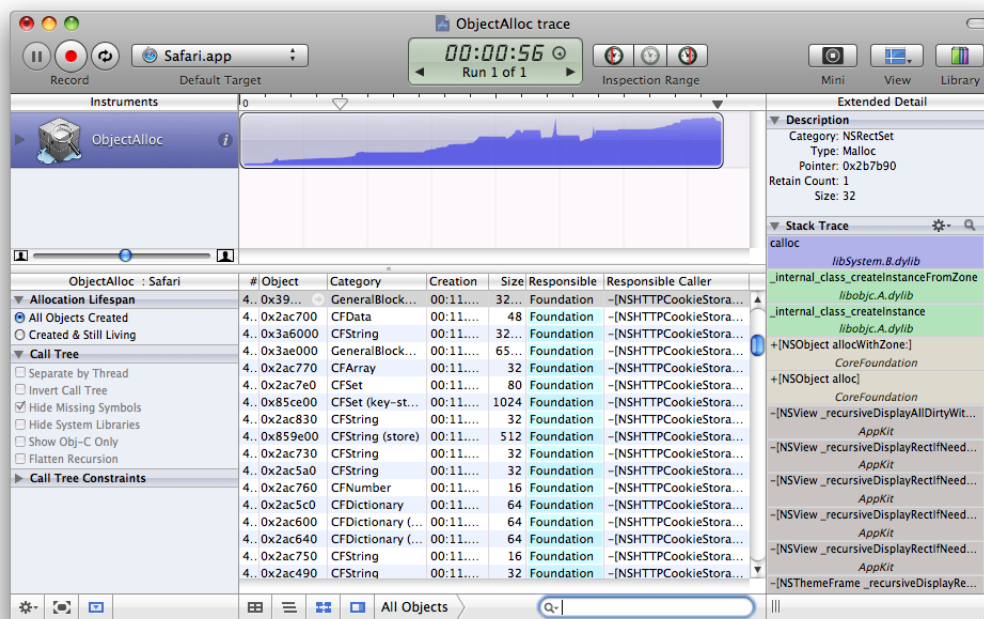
ObjectAlloc trace

Record

Safari.app

Default Target

00:00:56

Run 1 of 1

Inspection Range

Mini

View

Library

Instruments

0

Extended Detail

ObjectAlloc

Description

Category: NSRectSet
Type: Malloc
Pointer: 0x2b7b90
Retain Count: 1
Size: 32

Stack Trace

calloc
libSystem.B.dylib
_internal_class_createInstanceFromZone
libobjc.A.dylib
_internal_class_createInstance
libobjc.A.dylib
+[NSObject allocWithZone:]
CoreFoundation
+[NSObject alloc]
CoreFoundation
-[NSView _recursiveDisplayAllDirtyWit...
AppKit
-[NSView _recursiveDisplayRectIfNeed...
AppKit
-[NSView _recursiveDisplayRectIfNeed...
AppKit
-[NSView _recursiveDisplayRectIfNeed...
AppKit
-[NSView _recursiveDisplayRectIfNeed...
AppKit
-[NSThemeFrame _recursiveDisplayRe...

ObjectAlloc : Safari

Allocation Lifespan
All Objects Created
Created & Still Living

Call Tree
Separate by Thread
Invert Call Tree
Hide Missing Symbols
Hide System Libraries
Show Obj-C Only
Flatten Recursion

Call Tree Constraints

| # | Object | Category | Creation | Size | Responsible | Responsible Caller |
|---|---|---|---|---|---|---|
| 4... | 0x39... | GeneralBlock... | 00:11... | 32... | Foundation | -[NSHTTPCookieStora... |
| 4... | 0x2ac700 | CFData | 00:11... | 48 | Foundation | -[NSHTTPCookieStora... |
| 4... | 0x3a6000 | CFString | 00:11... | 32... | Foundation | -[NSHTTPCookieStora... |
| 4... | 0x3ae000 | GeneralBlock... | 00:11... | 65... | Foundation | -[NSHTTPCookieStora... |
| 4... | 0x2ac770 | CFArray | 00:11... | 32 | Foundation | -[NSHTTPCookieStora... |
| 4... | 0x2ac7e0 | CFSet | 00:11... | 80 | Foundation | -[NSHTTPCookieStora... |
| 4... | 0x85ce00 | CFSet (key-st... | 00:11... | 1024 | Foundation | -[NSHTTPCookieStora... |
| 4... | 0x2ac830 | CFString | 00:11... | 32 | Foundation | -[NSHTTPCookieStora... |
| 4... | 0x859e00 | CFString (store) | 00:11... | 512 | Foundation | -[NSHTTPCookieStora... |
| 4... | 0x2ac730 | CFString | 00:11... | 32 | Foundation | -[NSHTTPCookieStora... |
| 4... | 0x2ac5a0 | CFString | 00:11... | 32 | Foundation | -[NSHTTPCookieStora... |
| 4... | 0x2ac760 | CFNumber | 00:11... | 16 | Foundation | -[NSHTTPCookieStora... |
| 4... | 0x2ac5c0 | CFDictionary | 00:11... | 64 | Foundation | -[NSHTTPCookieStora... |
| 4... | 0x2ac600 | CFDictionary (... | 00:11... | 64 | Foundation | -[NSHTTPCookieStora... |
| 4... | 0x2ac640 | CFDictionary (... | 00:11... | 64 | Foundation | -[NSHTTPCookieStora... |
| 4... | 0x2ac750 | CFString | 00:11... | 16 | Foundation | -[NSHTTPCookieStora... |
| 4... | 0x2ac490 | CFString | 00:11... | 32 | Foundation | -[NSHTTPCookieStora... |

All Objects